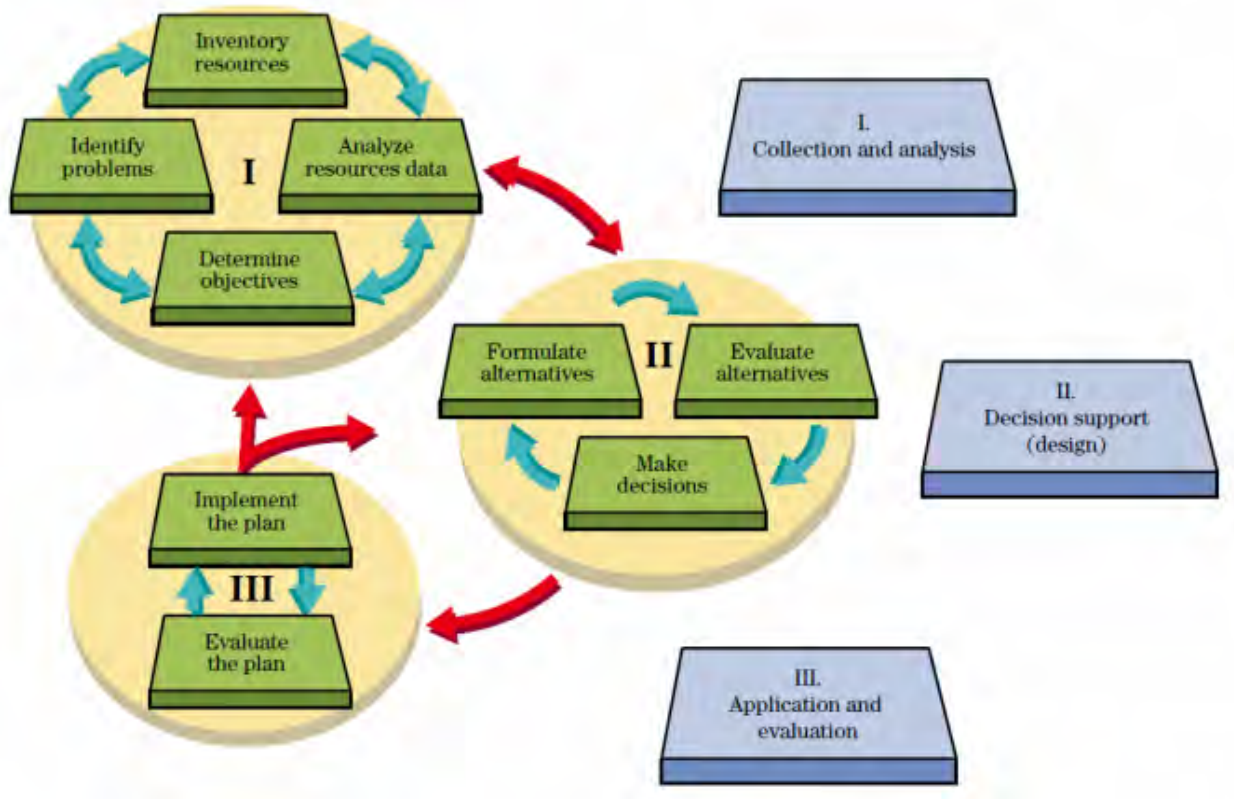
Inventory resources

Identify problems

I

Analyze resources data

Determine objectives

I.
Collection and analysis

Formulate alternatives

II

Evaluate alternatives

Make decisions

II.
Decision support (design)

Implement the plan

III

Evaluate the plan

III.
Application and evaluation